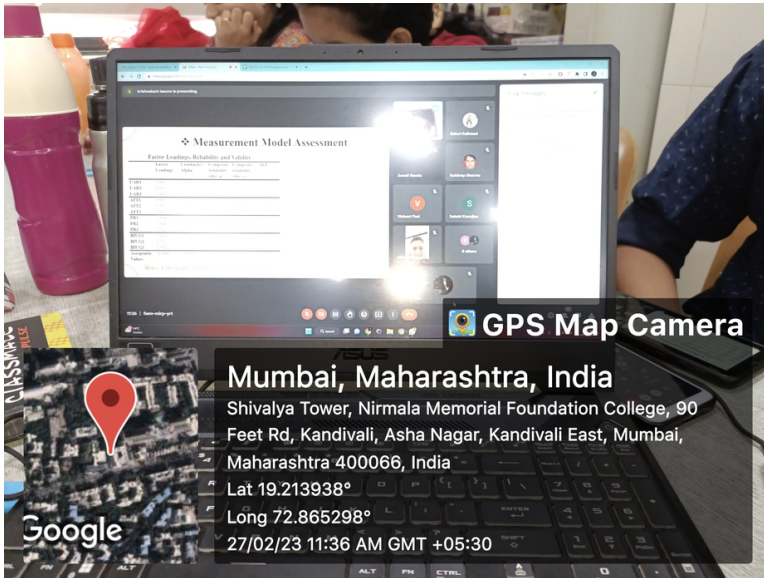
❖ Measurement Model Assessment

Factor Loadings, Reliability and Validity

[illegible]

GPS Map Camera

Mumbai, Maharashtra, India

Shivalya Tower, Nirmala Memorial Foundation College, 90 Feet Rd, Kandivali, Asha Nagar, Kandivali East, Mumbai, Maharashtra 400066, India

Lat 19.213938°

Long 72.865298°

27/02/23 11:36 AM GMT +05:30

Google

ASUS

CLASSMATE